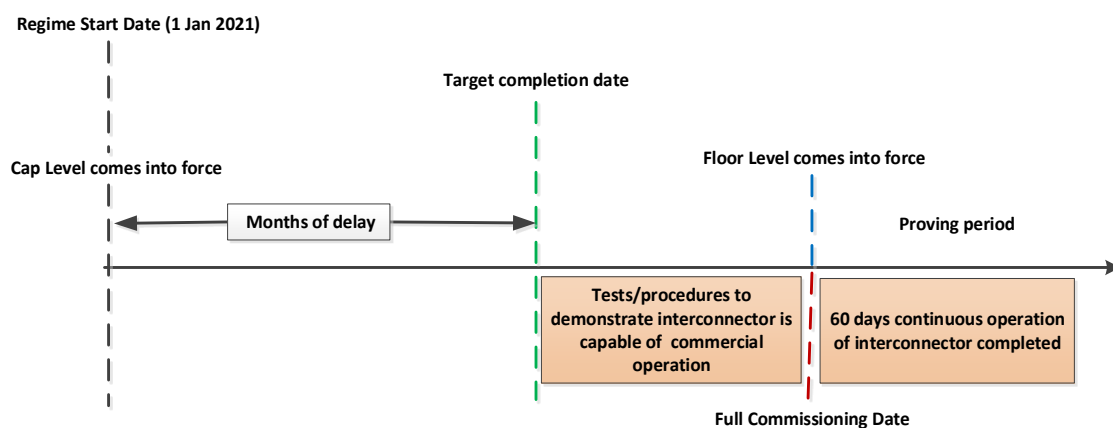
Regime Start Date (1 Jan 2021)

Target completion date

Cap Level comes into force

Floor Level comes into force

Months of delay

Proving period

Tests/procedures to demonstrate interconnector is capable of commercial operation

60 days continuous operation of interconnector completed

Full Commissioning Date